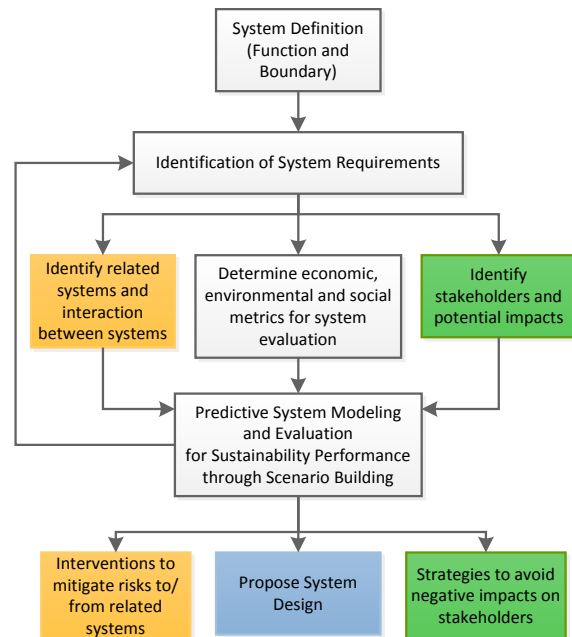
System Definition (Function and Boundary)

Identification of System Requirements

Identify related systems and interaction between systems

Determine economic, environmental and social metrics for system evaluation

Identify stakeholders and potential impacts

Predictive System Modeling and Evaluation for Sustainability Performance through Scenario Building

Interventions to mitigate risks to/ from related systems

Propose System Design

Strategies to avoid negative impacts on stakeholders